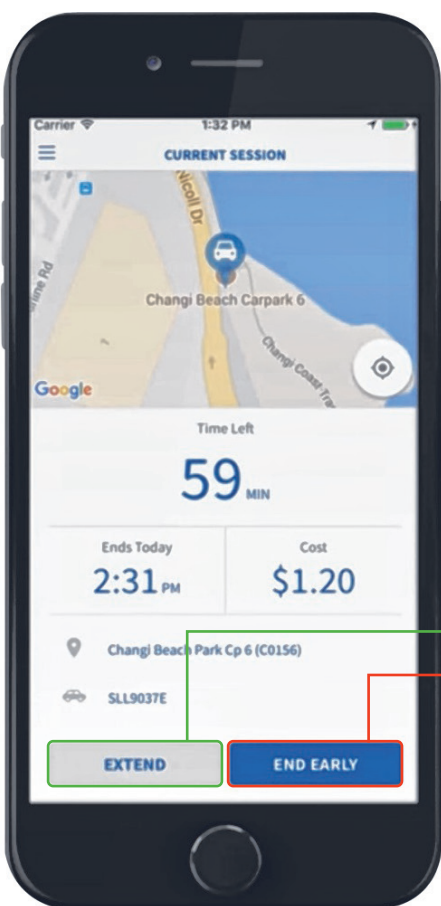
Carrier
1:32 PM

CURRENT SESSION

Nicoll Dr
Rd
Changi Beach Carpark 6
Changi Coast Tra
Google

Time Left
59 MIN

Ends Today
2:31 PM

Cost
$1.20

Changi Beach Park Cp 6 (C0156)

SLL9037E

EXTEND

END EARLY